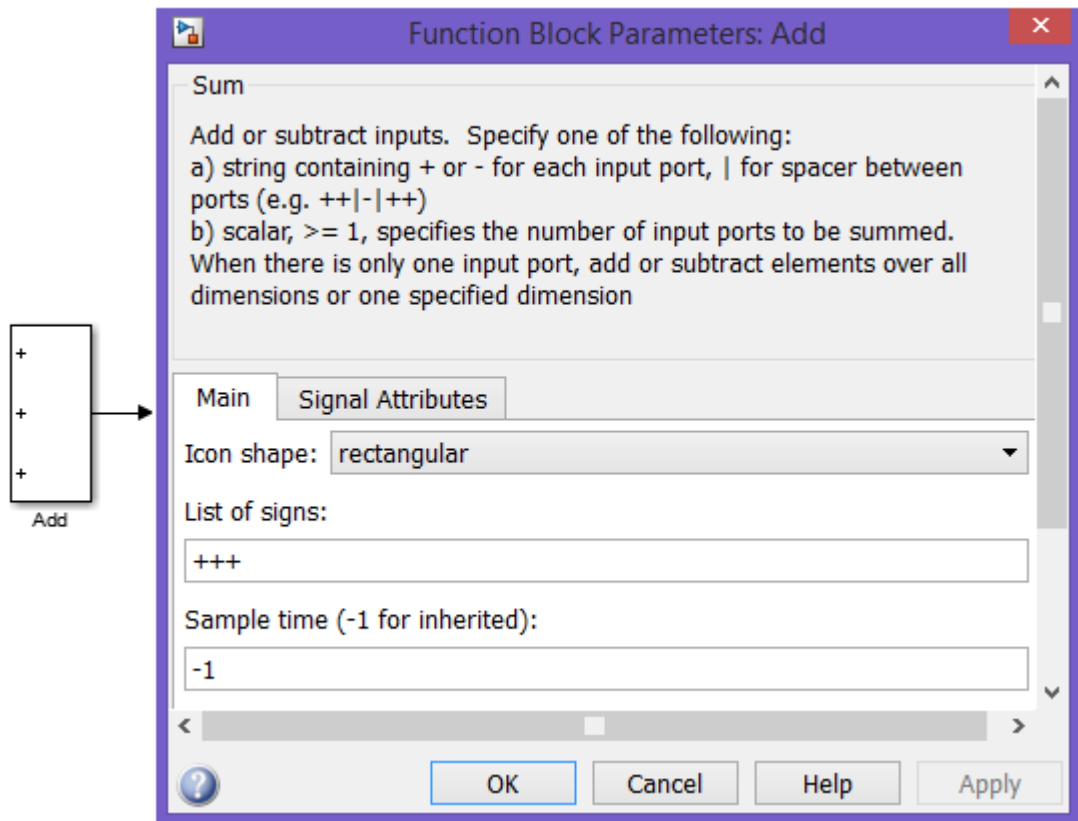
+
+
+
Add

Function Block Parameters: Add

Sum

Add or subtract inputs. Specify one of the following:
a) string containing + or - for each input port, | for spacer between ports (e.g. ++|-|++)
b) scalar, >= 1, specifies the number of input ports to be summed.
When there is only one input port, add or subtract elements over all dimensions or one specified dimension

Main | Signal Attributes

Icon shape: rectangular

List of signs:

+++

Sample time (-1 for inherited):

-1

OK | Cancel | Help | Apply